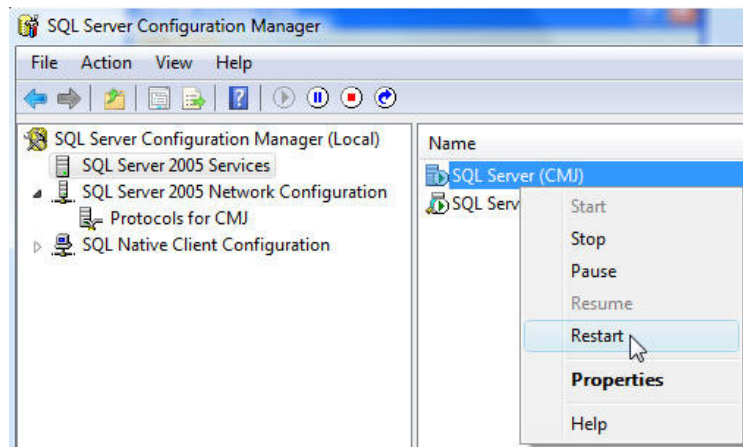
SQL Server Configuration Manager

File Action View Help

SQL Server Configuration Manager (Local)
SQL Server 2005 Services
SQL Server 2005 Network Configuration
Protocols for CMJ
SQL Native Client Configuration

Name
SQL Server (CMJ)
SQL Serv

Start
Stop
Pause
Resume
Restart
Properties
Help